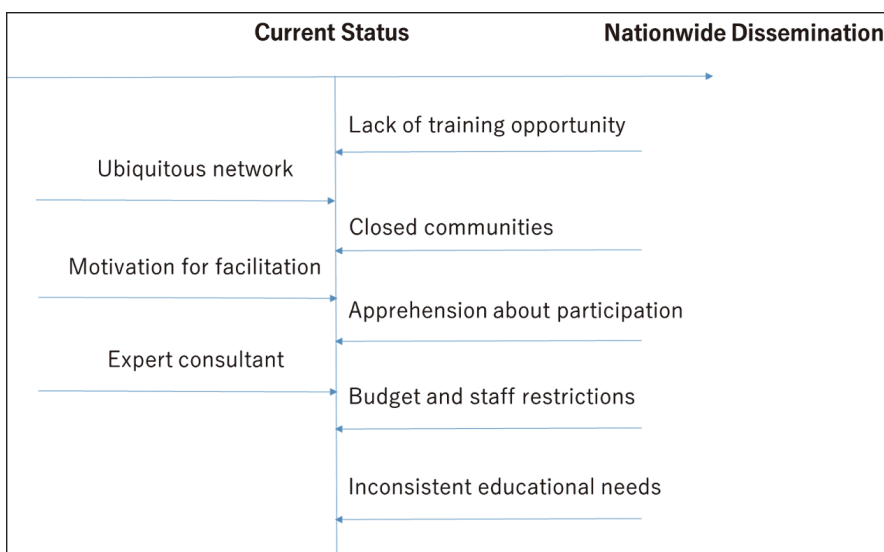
Current Status

Nationwide Dissemination

Lack of training opportunity

Ubiquitous network

Closed communities

Motivation for facilitation

Apprehension about participation

Expert consultant

Budget and staff restrictions

Inconsistent educational needs